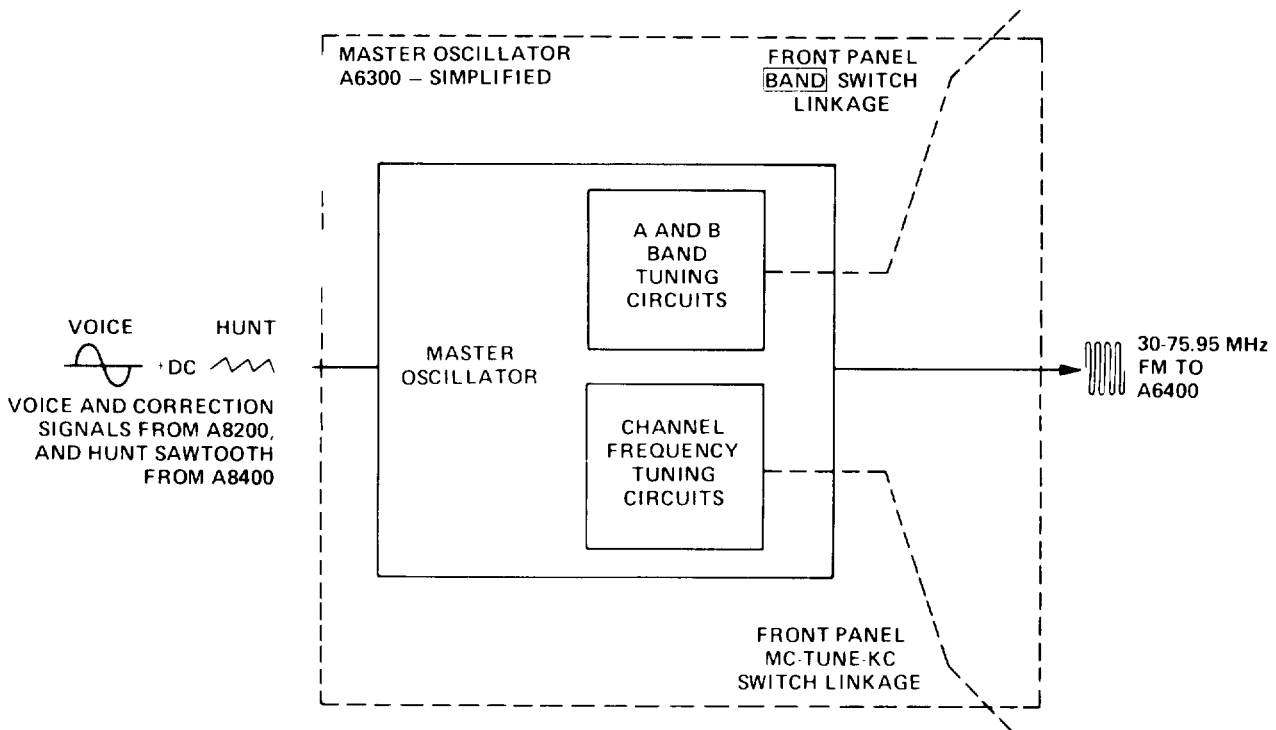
MASTER OSCILLATOR
A6300 – SIMPLIFIED

FRONT PANEL
BAND SWITCH
LINKAGE

A AND B
BAND
TUNING
CIRCUITS

VOICE HUNT
+DC

VOICE AND CORRECTION SIGNALS FROM A8200, AND HUNT SAWTOOTH FROM A8400

MASTER
OSCILLATOR

30-75.95 MHz
FM TO
A6400

CHANNEL
FREQUENCY
TUNING
CIRCUITS

FRONT PANEL
MC-TUNE-KC
SWITCH LINKAGE